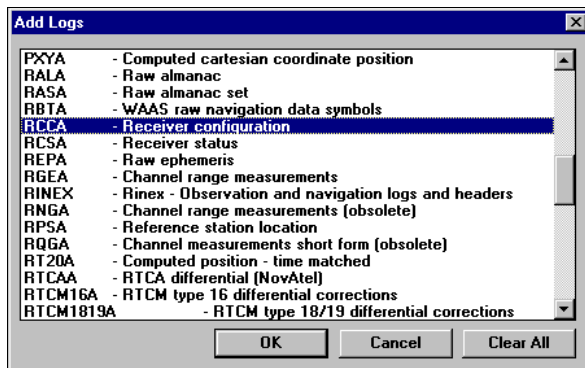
Add Logs

PXYA - Computed cartesian coordinate position
RALA - Raw almanac
RASA - Raw almanac set
RBTA - WAAS raw navigation data symbols
RCCA - Receiver configuration
RCSA - Receiver status
REPA - Raw ephemeris
RGEA - Channel range measurements
RINEX - Rinex - Observation and navigation logs and headers
RNGA - Channel range measurements (obsolete)
RPSA - Reference station location
RQGA - Channel measurements short form (obsolete)
RT20A - Computed position - time matched
RTCAA - RTCA differential (NovAtel)
RTCM16A - RTCM type 16 differential corrections
RTCM1819A - RTCM type 18/19 differential corrections

OK
Cancel
Clear All